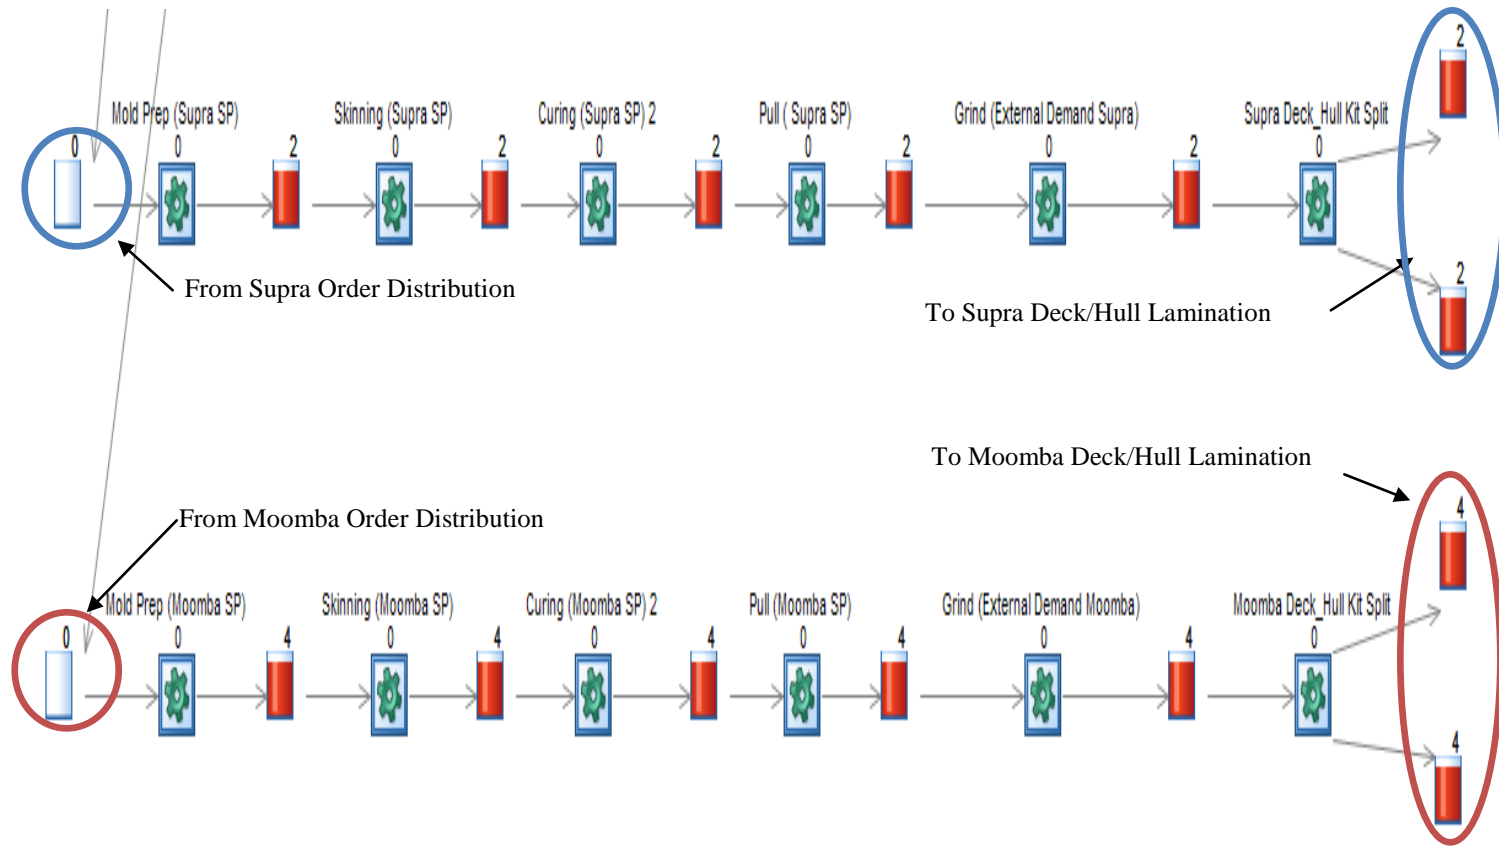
Mold Prep (Supra SP)
Skinning (Supra SP)
Curing (Supra SP) 2
Pull ( Supra SP)
Grind (External Demand Supra)
Supra Deck_Hull Kit Split

2

0 0 2 0 2 0 2 0 2 0 2 0

From Supra Order Distribution

2

To Supra Deck/Hull Lamination

To Moomba Deck/Hull Lamination

From Moomba Order Distribution

4

Mold Prep (Moomba SP)
Skinning (Moomba SP)
Curing (Moomba SP) 2
Pull (Moomba SP)
Grind (External Demand Moomba)
Moomba Deck_Hull Kit Split

0 0 4 0 4 0 4 0 4 0 4 0

4